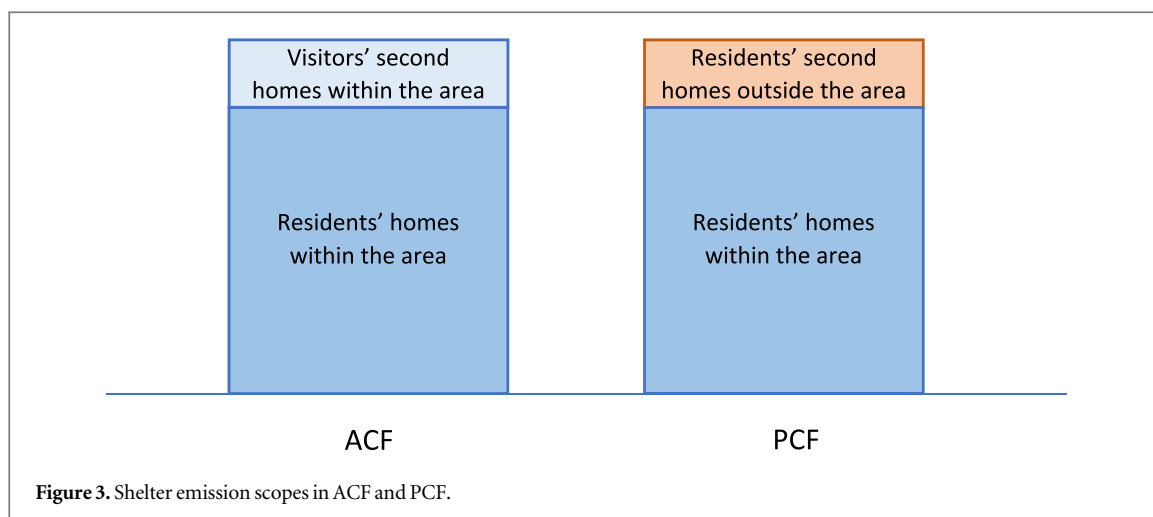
Visitors’ second homes within the area

Residents’ homes within the area

Residents’ second homes outside the area

Residents’ homes within the area

ACF

PCF

Figure 3. Shelter emission scopes in ACF and PCF.